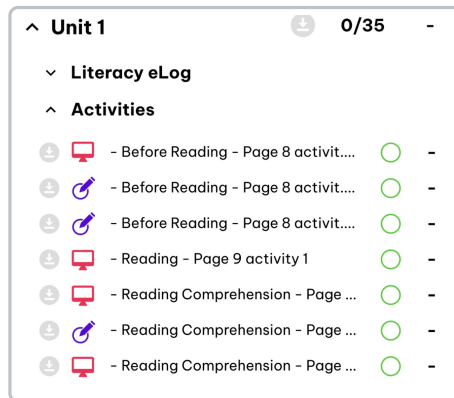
^ Unit 1 0/35 -

˅ Literacy eLog

^ Activities

- Before Reading - Page 8 activit.... -

- Before Reading - Page 8 activit.... -

- Before Reading - Page 8 activit.... -

- Reading - Page 9 activity 1 -

- Reading Comprehension - Page ... -

- Reading Comprehension - Page ... -

- Reading Comprehension - Page ... -